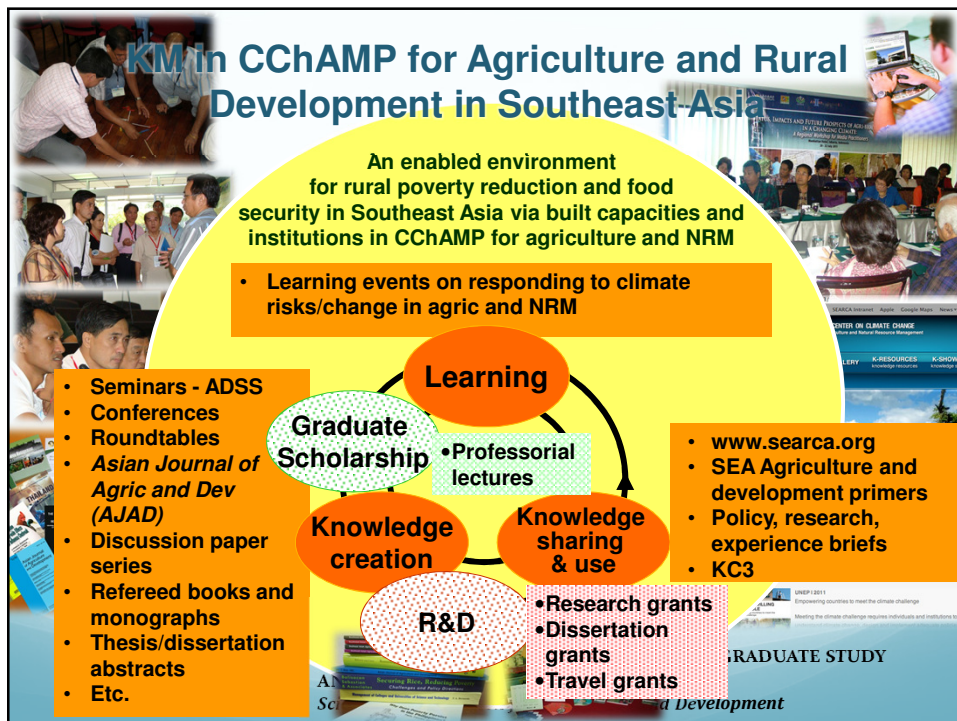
KM in CChAMP for Agriculture and Rural Development in Southeast Asia

An enabled environment for rural poverty reduction and food security in Southeast Asia via built capacities and institutions in CChAMP for agriculture and NRM

• Learning events on responding to climate risks/change in agric and NRM

Learning

Graduate Scholarship

•Professorial lectures

Knowledge creation

Knowledge sharing & use

R&D

• Seminars - ADSS
• Conferences
• Roundtables
• *Asian Journal of Agric and Dev (AJAD)*
• Discussion paper series
• Refereed books and monographs
• Thesis/dissertation abstracts
• Etc.

• www.searca.org
• SEA Agriculture and development primers
• Policy, research, experience briefs
• KC3

•Research grants
•Dissertation grants
•Travel grants

CENTER ON CLIMATE CHANGE

K-RESOURCES

K-SHOW

UNEP | 2011

GRADUATE STUDY

Development

Securing Rice, Reducing Poverty
Challenges and Policy Directions